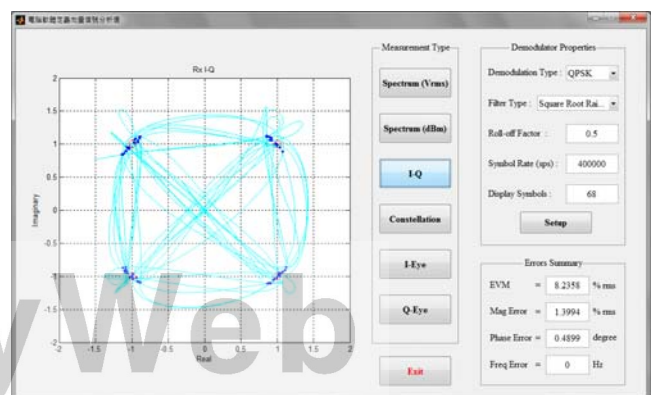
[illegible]

Rx I-Q

2
1.5
1
0.5
0
-0.5
-1
-1.5
-2

Imaginary

-2 -1.5 -1 -0.5 0 0.5 1 1.5 2

Real

Measurement Type

Spectrum (Vrms)

Spectrum (dBm)

I-Q

Constellation

I-Eye

Q-Eye

Exit

Demodulator Properties

Demodulation Type : QPSK

Filter Type : Square Root Rai...

Roll-off Factor : 0.5

Symbol Rate (sps) : 400000

Display Symbols : 68

Setup

Errors Summary

EVM = 8.2358 % rms

Mag Error = 1.3994 % rms

Phase Error = 0.4899 degree

Freq Error = 0 Hz

Web